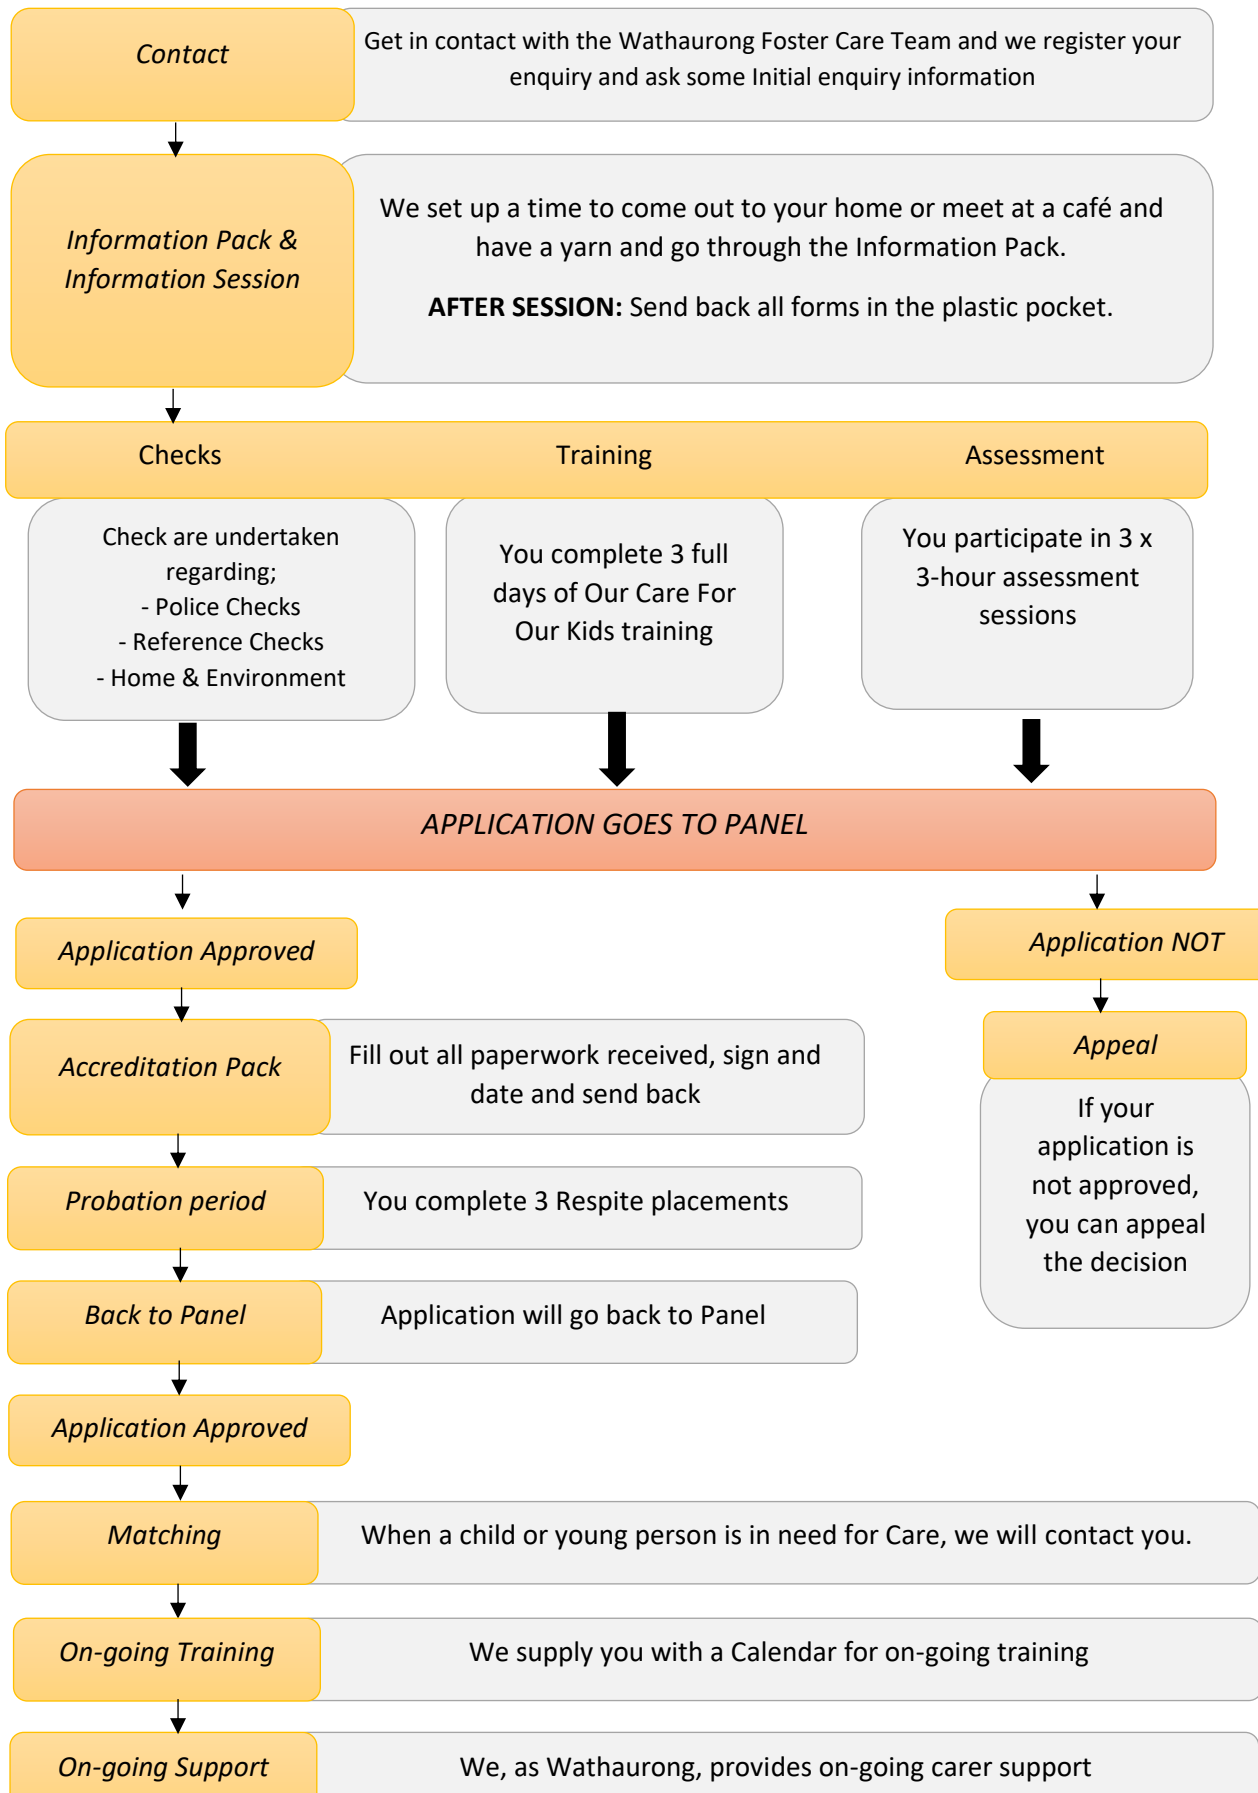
Contact

Get in contact with the Wathaurong Foster Care Team and we register your enquiry and ask some Initial enquiry information

Information Pack & Information Session

We set up a time to come out to your home or meet at a café and have a yarn and go through the Information Pack.

**AFTER SESSION:** Send back all forms in the plastic pocket.

Checks

Training

Assessment

Check are undertaken regarding;
- Police Checks
- Reference Checks
- Home & Environment

You complete 3 full days of Our Care For Our Kids training

You participate in 3 x 3-hour assessment sessions

APPLICATION GOES TO PANEL

Application Approved

Application NOT

Appeal

If your application is not approved, you can appeal the decision

Accreditation Pack

Fill out all paperwork received, sign and date and send back

Probation period

You complete 3 Respite placements

Back to Panel

Application will go back to Panel

Application Approved

Matching

When a child or young person is in need for Care, we will contact you.

On-going Training

We supply you with a Calendar for on-going training

On-going Support

We, as Wathaurong, provides on-going carer support